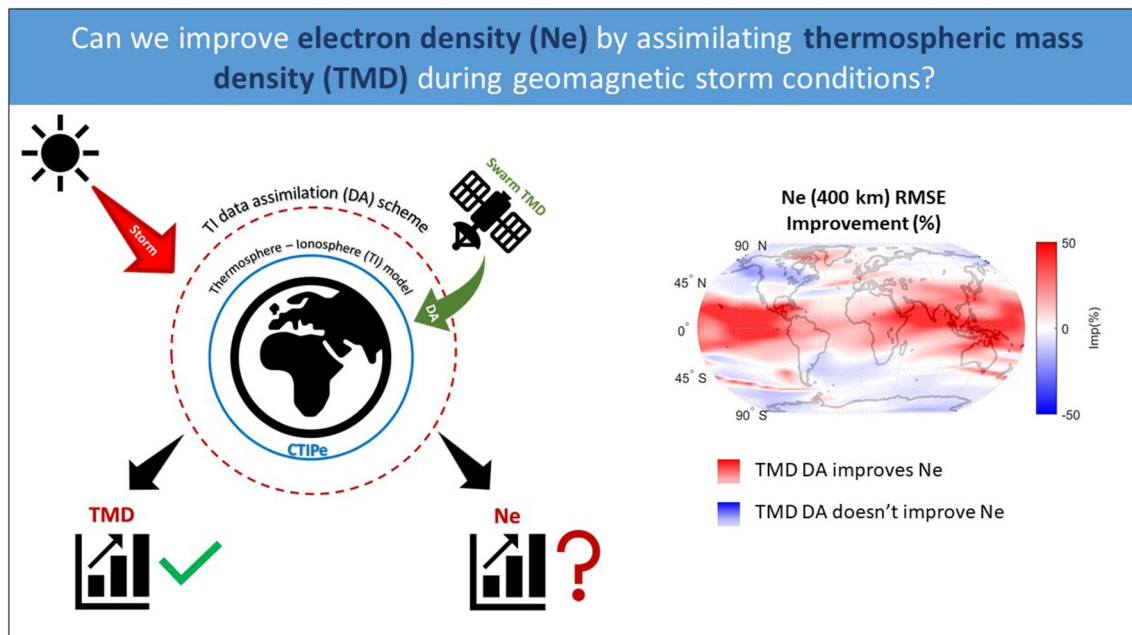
Can we improve electron density (Ne) by assimilating thermospheric mass density (TMD) during geomagnetic storm conditions?

Storm

TI data assimilation (DA) scheme

Swarm TMD

Thermosphere – Ionosphere (TI) model

DA

CTIPe

TMD

Ne

Ne (400 km) RMSE Improvement (%)

90° N

45° N

0°

45° S

90° S

50

0

-50

Imp(%)

TMD DA improves Ne

TMD DA doesn't improve Ne